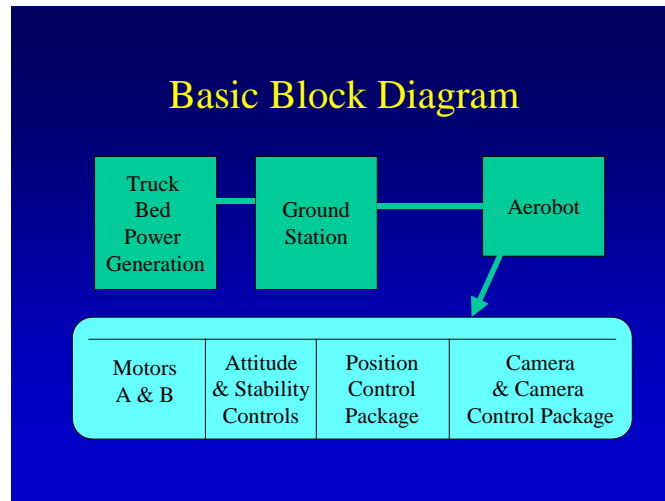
Basic Block Diagram

Truck Bed Power Generation

Ground Station

Aerobot

| Motors A & B | Attitude & Stability Controls | Position Control Package | Camera & Camera Control Package |
|---|---|---|---|